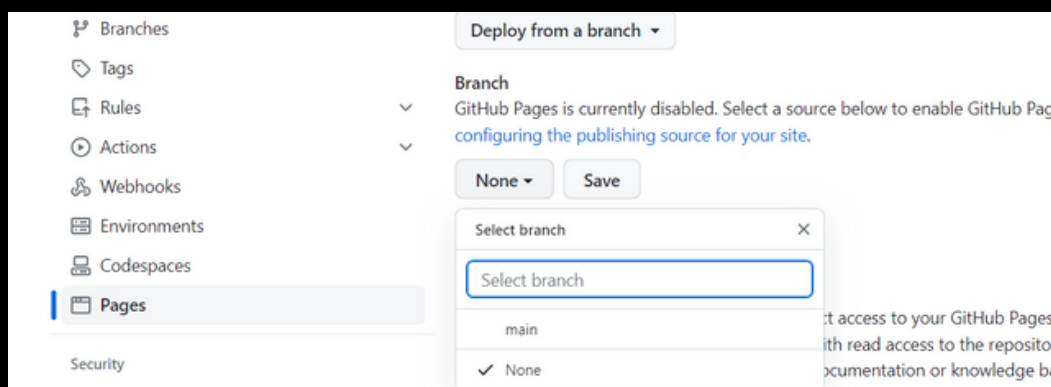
Branches

Tags

Rules

Actions

Webhooks

Environments

Codespaces

Pages

Security

Deploy from a branch ▾

Branch

GitHub Pages is currently disabled. Select a source below to enable GitHub Pag configuring the publishing source for your site.

None ▾

Save

Select branch

×

Select branch

main

✓ None

t access to your GitHub Pages ith read access to the reposito ocumentation or knowledge b